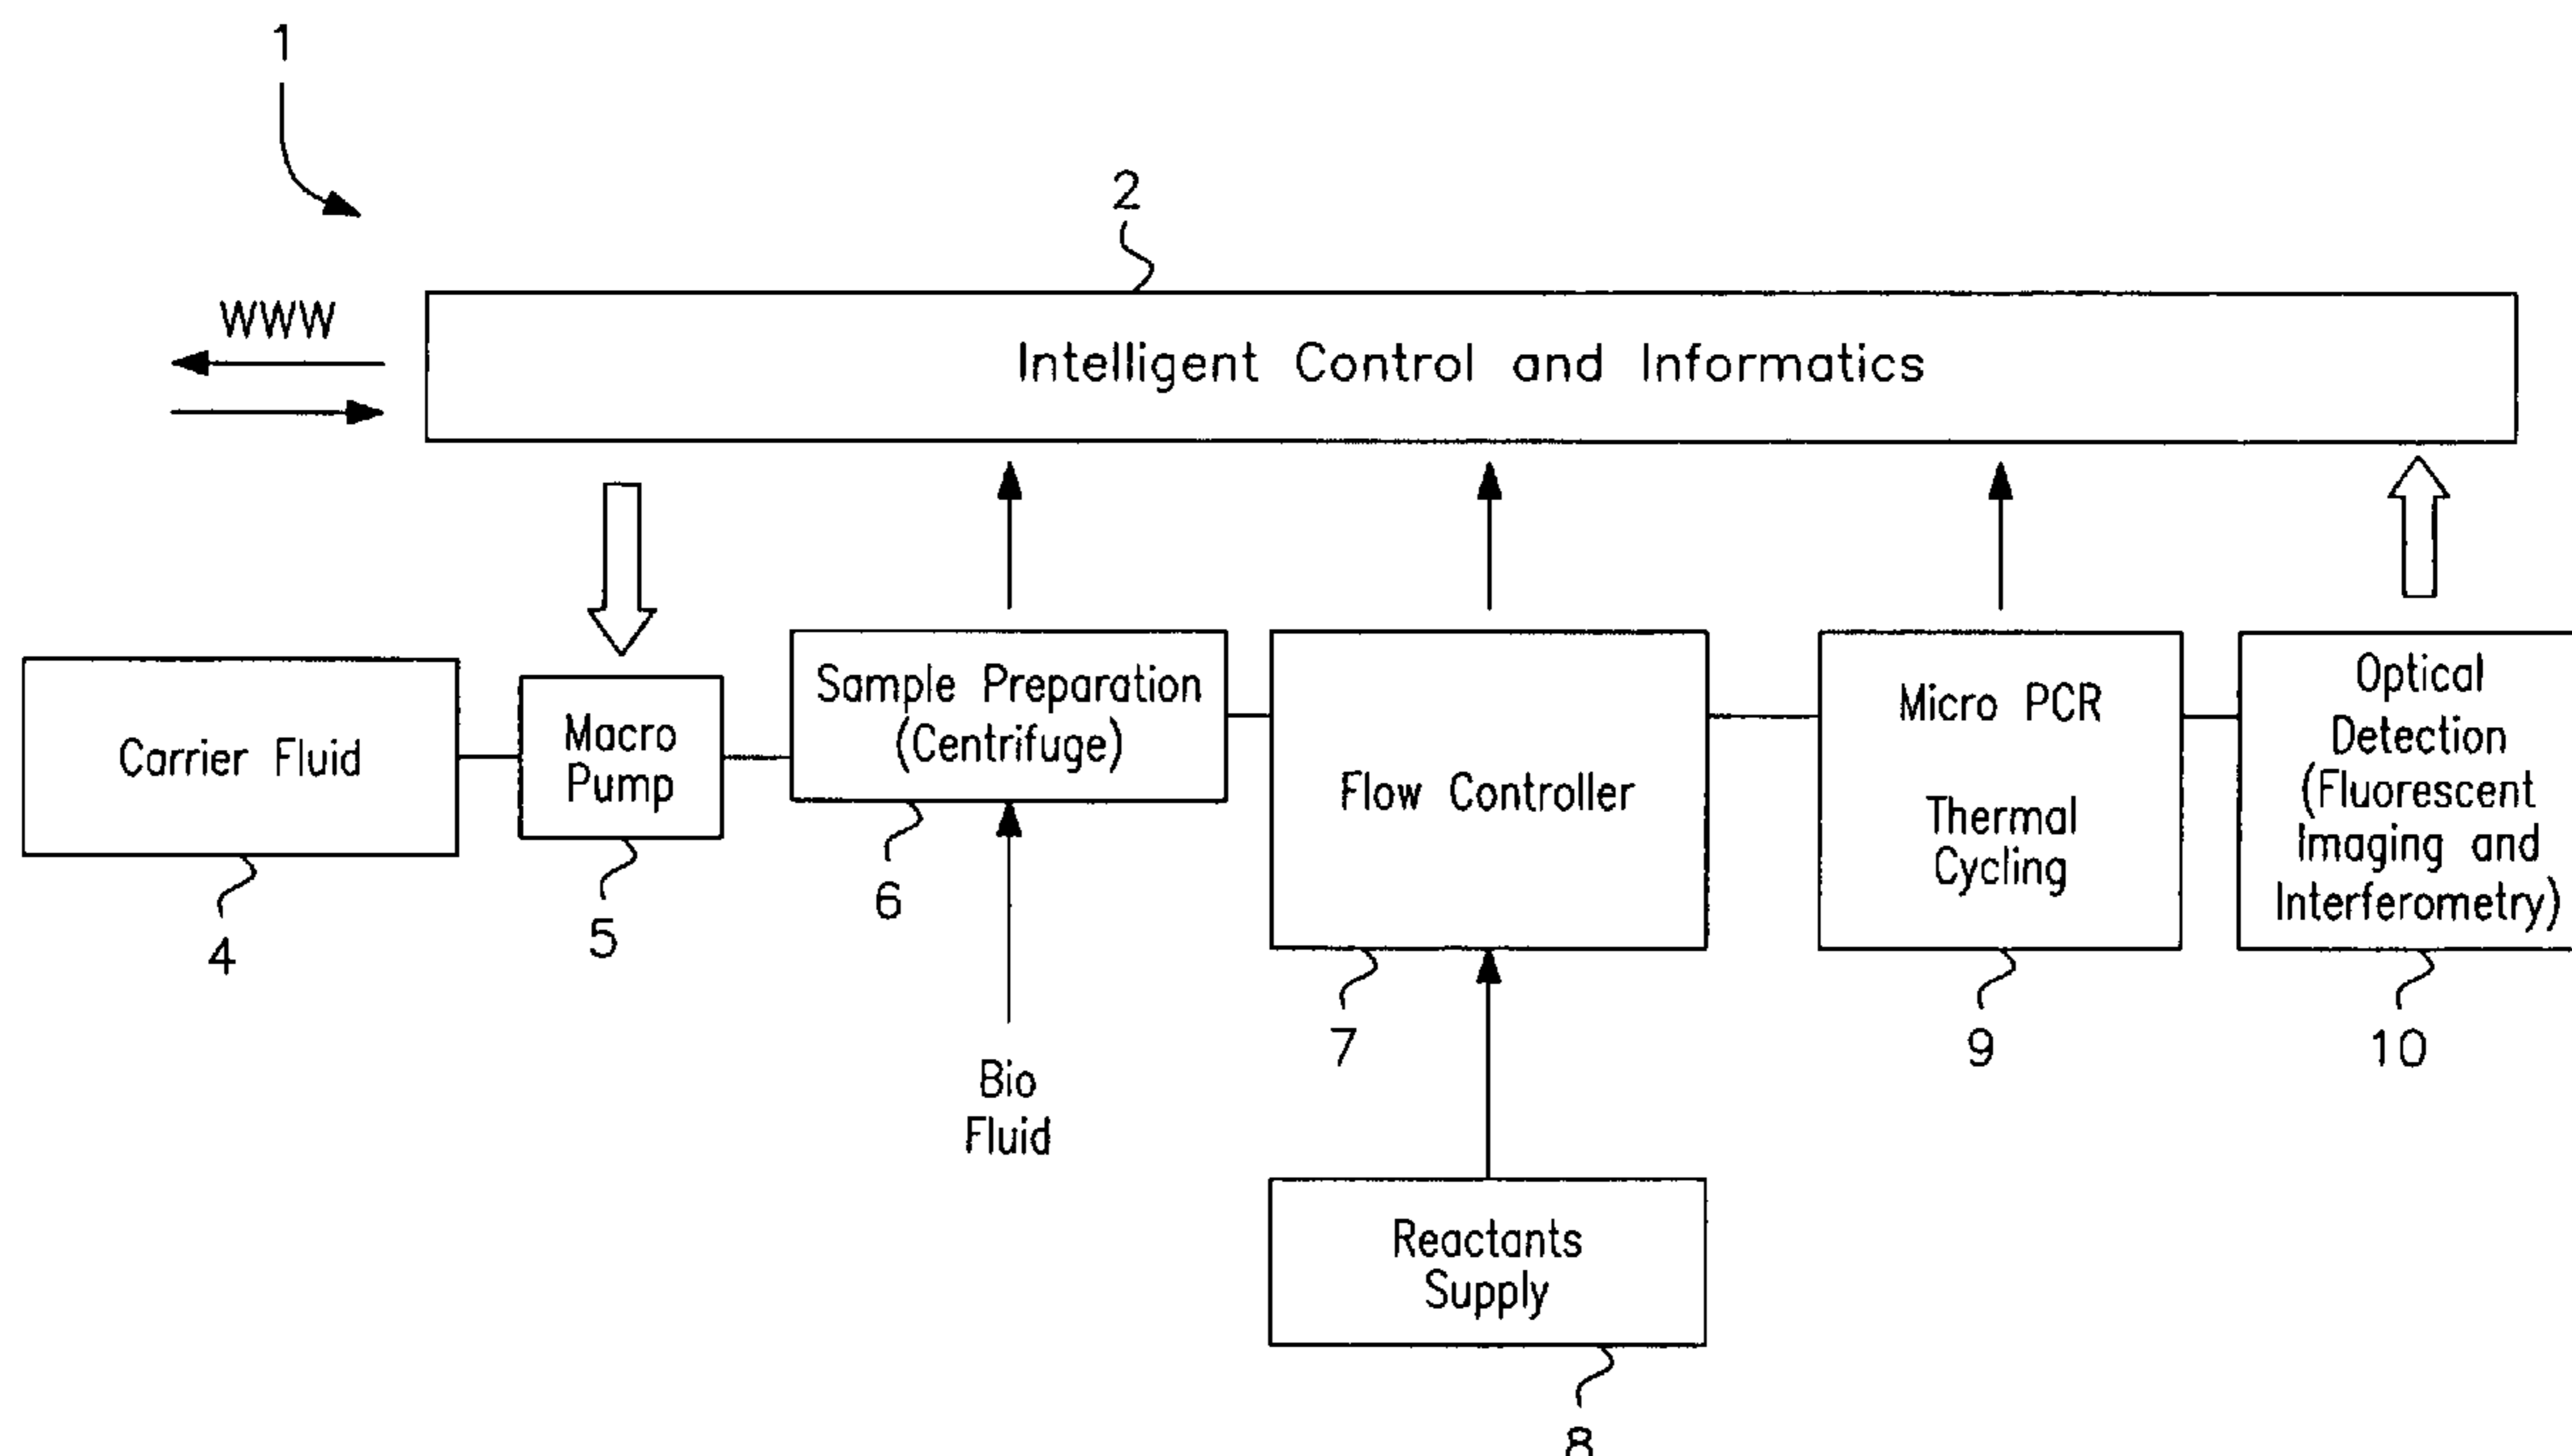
1

2

WWW

Intelligent Control and Informatics

Carrier Fluid

4

Macro Pump

5

Sample Preparation (Centrifuge)

6

Bio Fluid

Flow Controller

7

Reactants Supply

8

Micro PCR

Thermal Cycling

9

Optical Detection (Fluorescent Imaging and Interferometry)

10